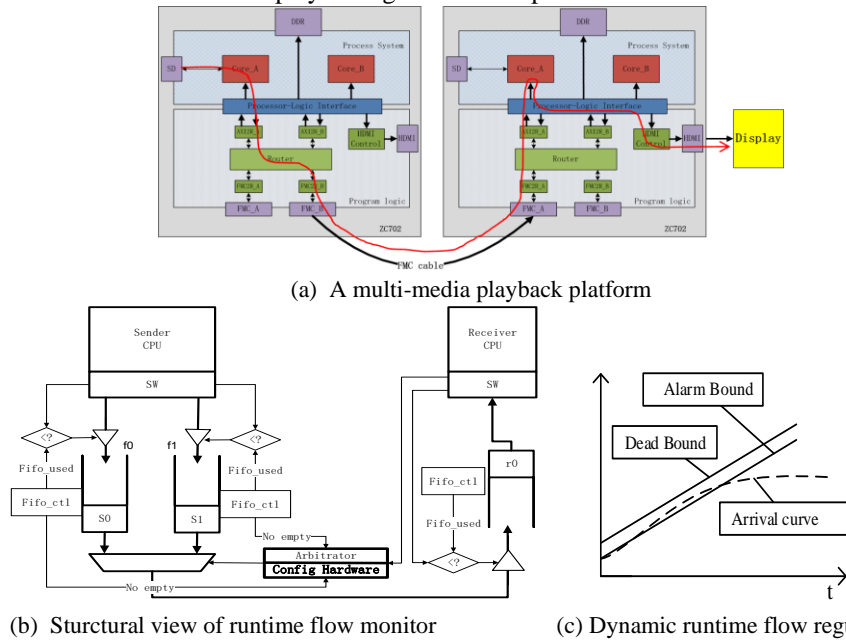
DDR
Process System
SD
Core_A
Core_B
Processor-Logic Interface
AXI2R_A
AXI2R_B
HDMI Control
HDMI
Router
FMC2R_A
FMC2R_B
Program logic
FMC_A
FMC_B
ZC702

DDR
Process System
SD
Core_A
Core_B
Processor-Logic Interface
AXI2R_A
AXI2R_B
HDMI Control
HDMI
Display
Router
FMC2R_A
FMC2R_B
Program logic
FMC_A
FMC_B
ZC702

FMC cable

(a) A multi-media playback platform

Sender CPU
SW
<?
<?
f0
f1
Fifo_used
Fifo_used
Fifo_ctl
S0
S1
Fifo_ctl
No empty
Arbitrator
Config Hardware
No empty

Receiver CPU
SW
r0
Fifo_ctl
Fifo_used
<?

Alarm Bound
Dead Bound
Arrival curve
t

(b) Sturctural view of runtime flow monitor

(c) Dynamic runtime flow regu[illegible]